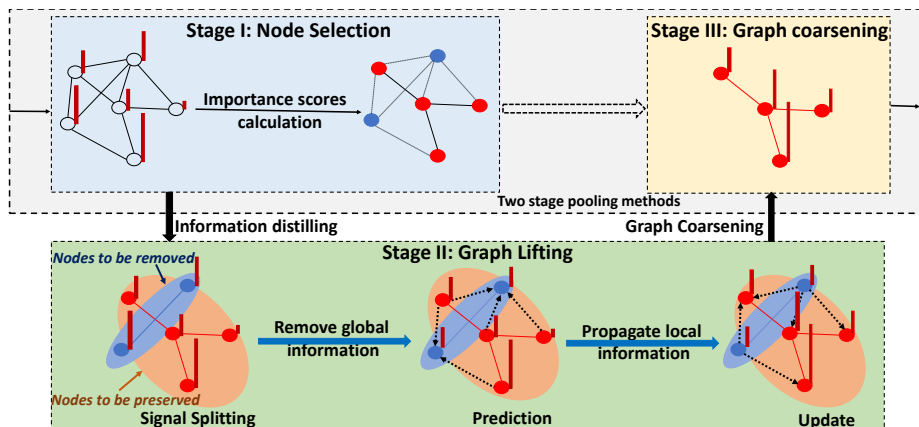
Stage I: Node Selection

Importance scores calculation

Stage III: Graph coarsening

Two stage pooling methods

Information distilling

Graph Coarsening

Stage II: Graph Lifting

Nodes to be removed

Nodes to be preserved

Remove global information

Propagate local information

Signal Splitting

Prediction

Update